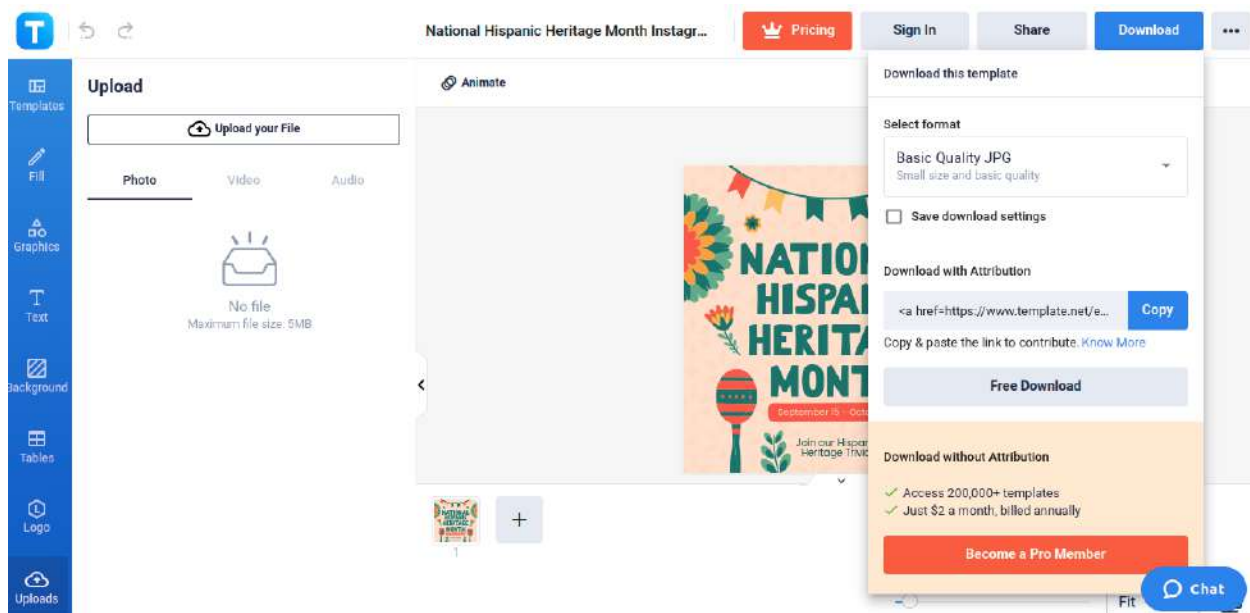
T

National Hispanic Heritage Month Instagr...

Pricing

Sign In

Share

Download

•••

Templates

Fill

Graphics

Text

Background

Tables

Logo

Uploads

Upload

Upload your File

Photo

Video

Audio

No file

Maximum file size: 5MB

Animate

NATIO
HISPA
HERITA
MONT

September 15 – Octo

Join our Hispa
Heritage Trivi

1

+

Download this template

Select format

Basic Quality JPG
Small size and basic quality

Save download settings

Download with Attribution

<a href=https://www.template.net/e...

Copy

Copy & paste the link to contribute. Know More

Free Download

Download without Attribution

Access 200,000+ templates

Just $2 a month, billed annually

Become a Pro Member

Chat

Fit